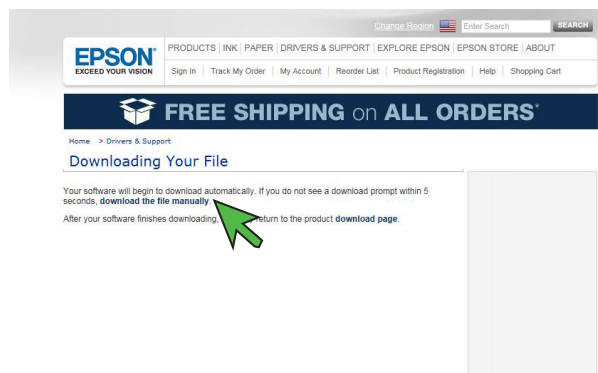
Change Region Enter Search SEARCH

EPSON EXCEED YOUR VISION

PRODUCTS | INK | PAPER | DRIVERS & SUPPORT | EXPLORE EPSON | EPSON STORE | ABOUT

Sign In | Track My Order | My Account | Reorder List | Product Registration | Help | Shopping Cart

FREE SHIPPING on ALL ORDERS*

Home > Drivers & Support

Downloading Your File

Your software will begin to download automatically. If you do not see a download prompt within 5 seconds, download the file manually.

After your software finishes downloading, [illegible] return to the product download page.